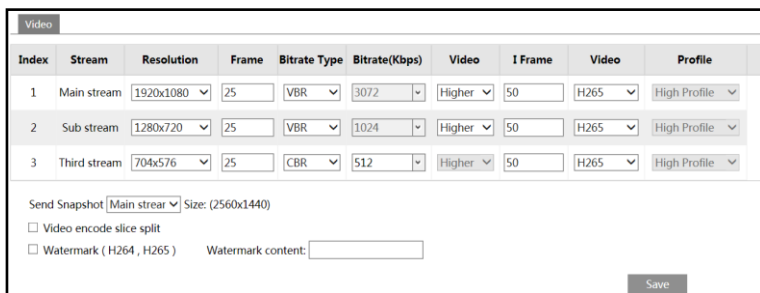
Video

| Index | Stream | Resolution | Frame | Bitrate Type | Bitrate(Kbps) | Video | I Frame | Video | Profile |
|---|---|---|---|---|---|---|---|---|---|
| 1 | Main stream | 1920x1080 | 25 | VBR | 3072 | Higher | 50 | H265 | High Profile |
| 2 | Sub stream | 1280x720 | 25 | VBR | 1024 | Higher | 50 | H265 | High Profile |
| 3 | Third stream | 704x576 | 25 | CBR | 512 | Higher | 50 | H265 | High Profile |

Send Snapshot Main strear Size: (2560x1440)

Video encode slice split

Watermark ( H264 , H265 ) Watermark content:

Save